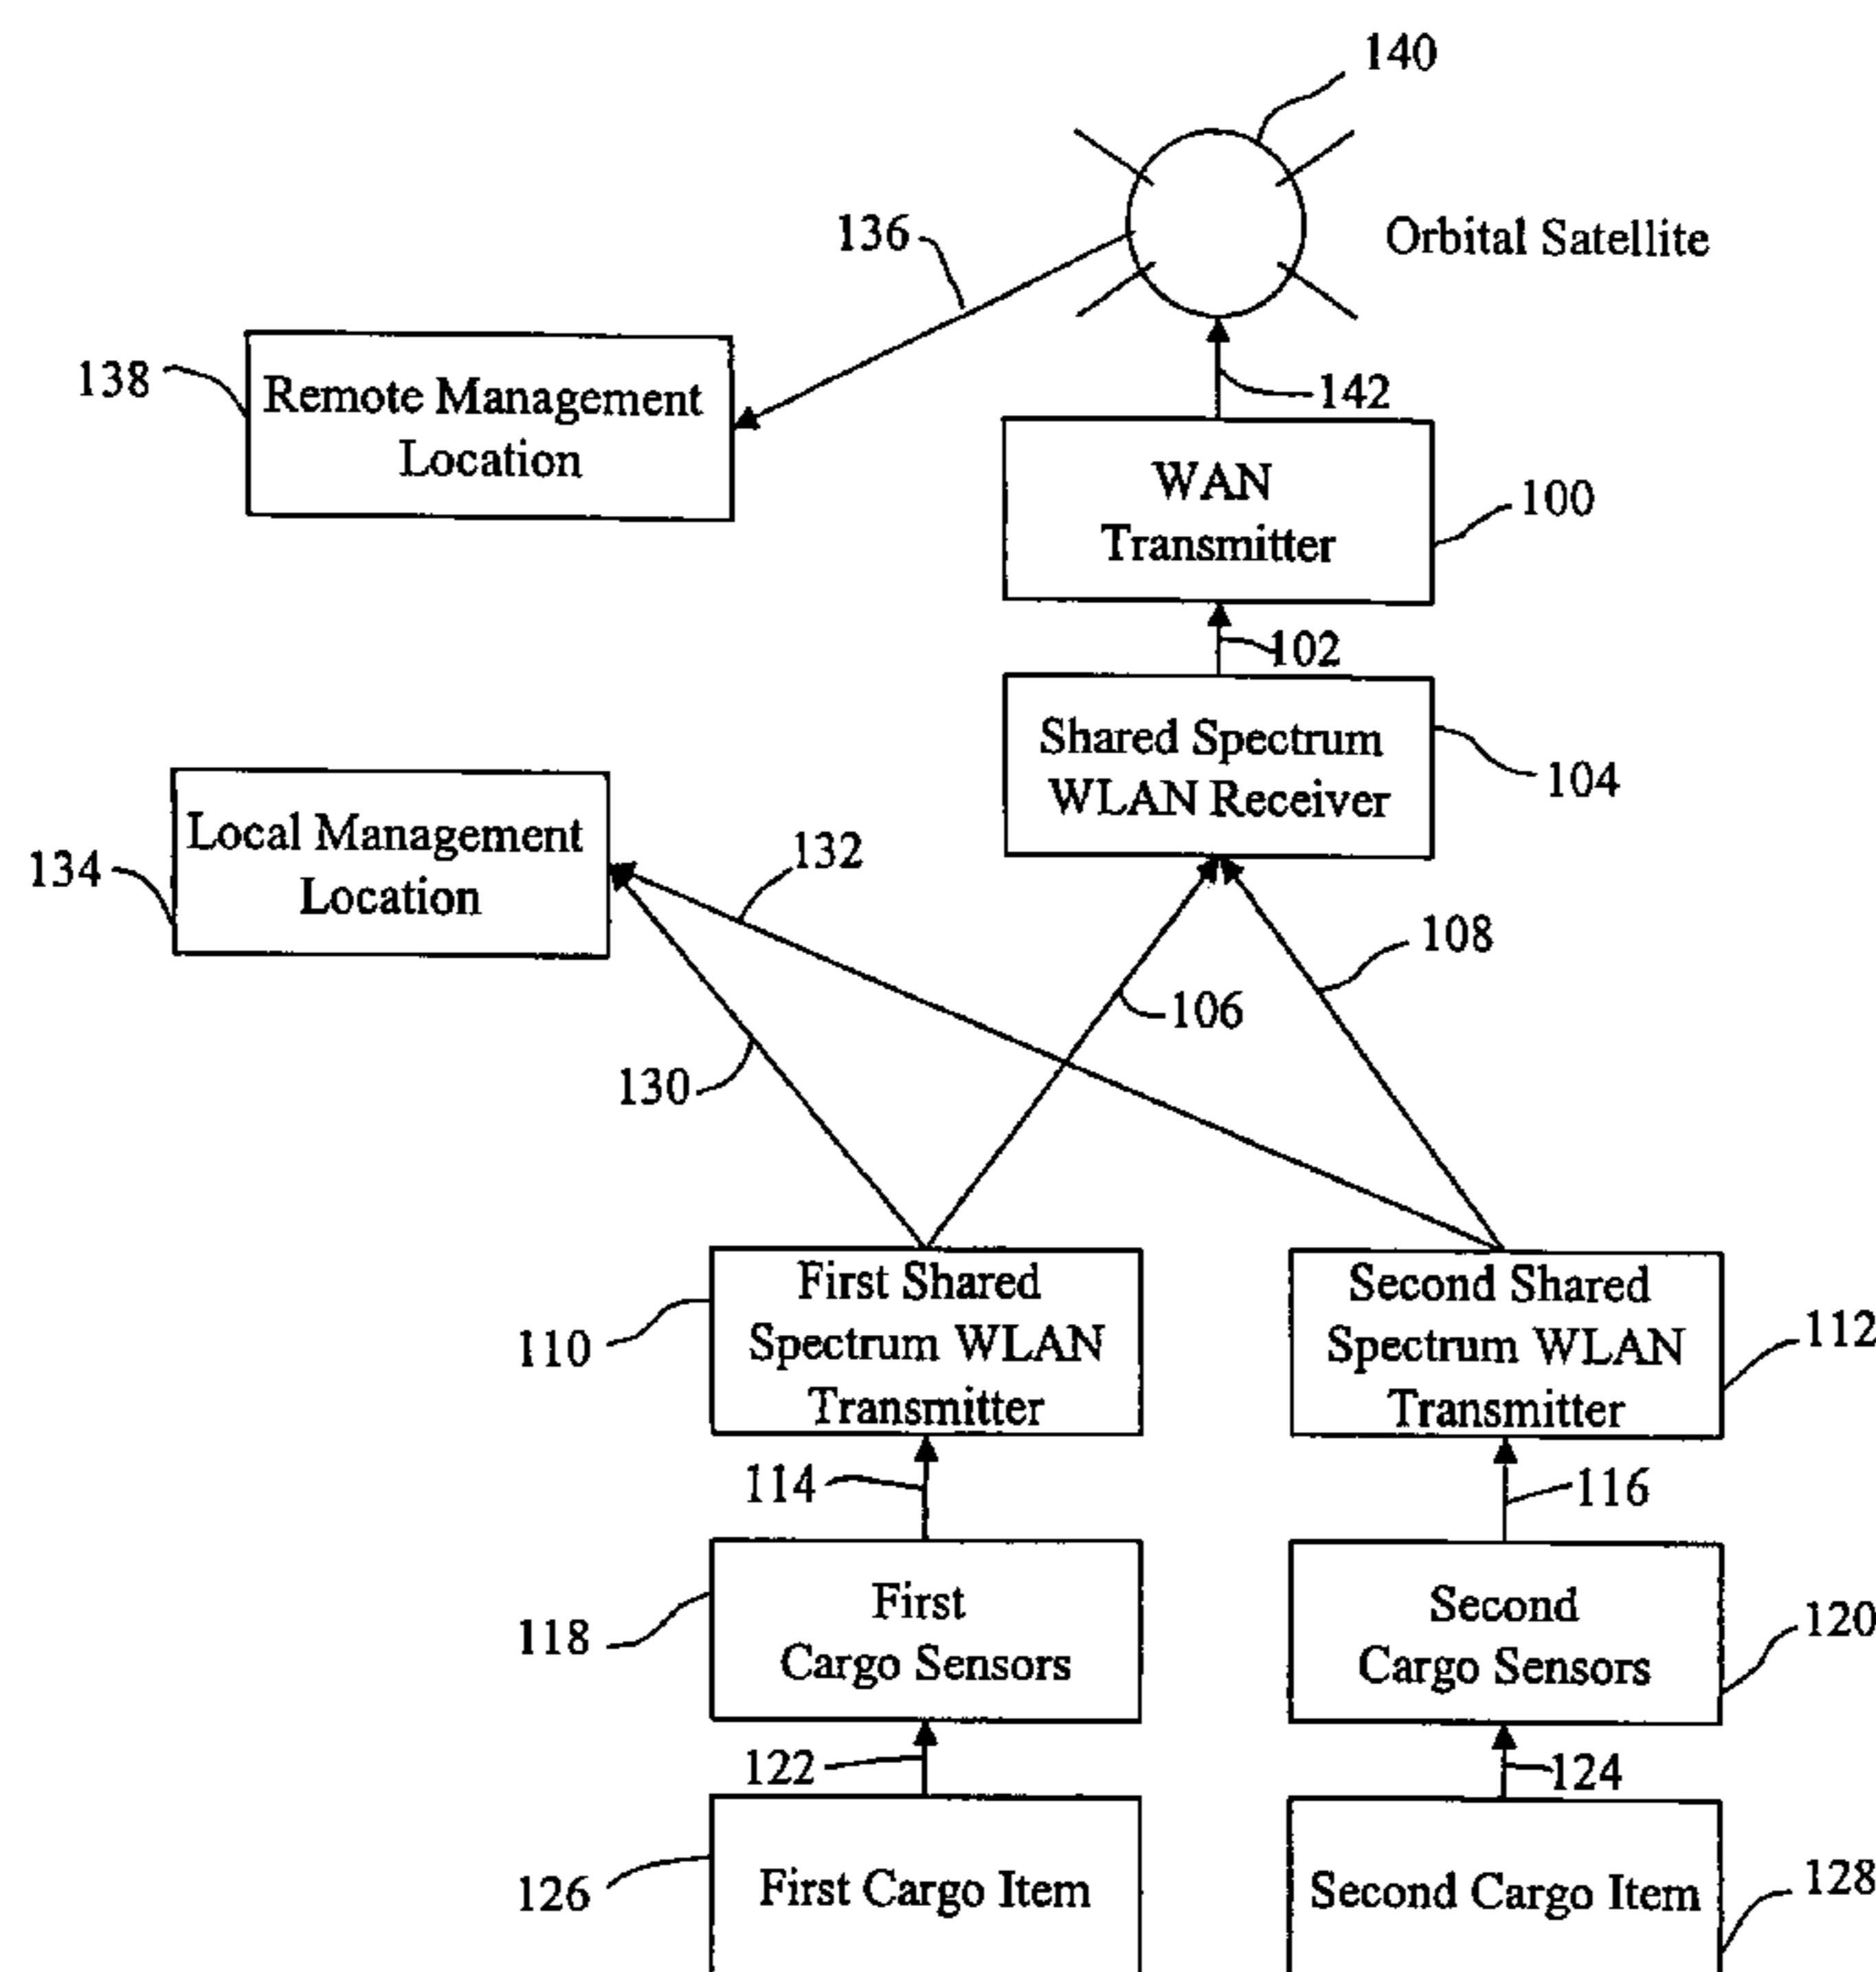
140

136

Orbital Satellite

138

Remote Management Location

142

WAN Transmitter

100

102

Shared Spectrum WLAN Receiver

104

Local Management Location

134

132

108

106

130

First Shared Spectrum WLAN Transmitter

110

Second Shared Spectrum WLAN Transmitter

112

114

116

First Cargo Sensors

118

Second Cargo Sensors

120

122

124

First Cargo Item

126

Second Cargo Item

128